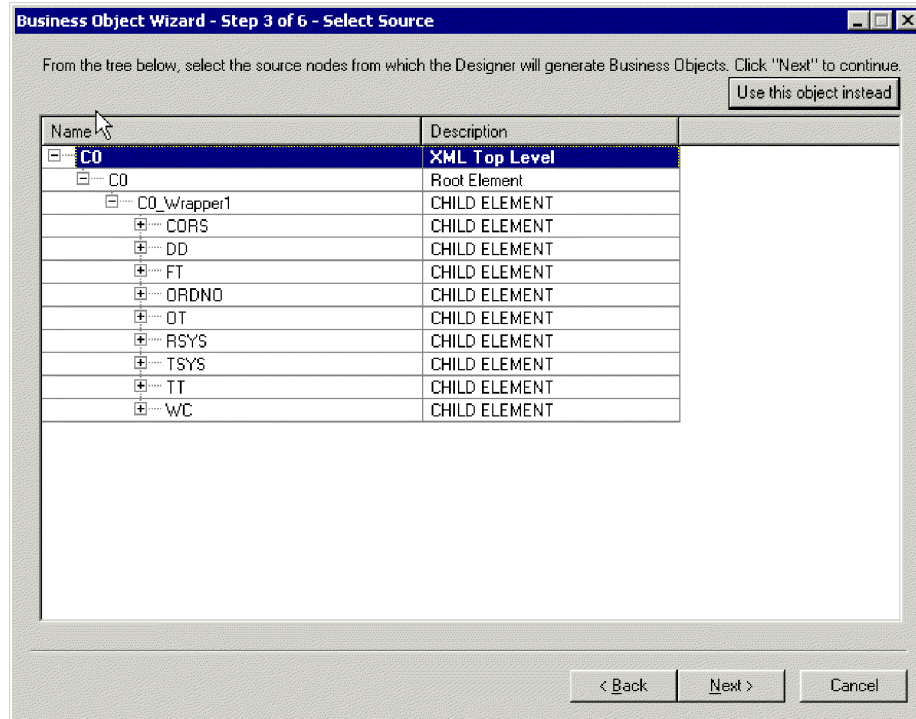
Business Object Wizard - Step 3 of 6 - Select Source

From the tree below, select the source nodes from which the Designer will generate Business Objects. Click "Next" to continue.

Use this object instead

| Name | Description |
|---|---|
| C0 | XML Top Level |
| C0 | Root Element |
| C0_Wrapper1 | CHILD ELEMENT |
| CORS | CHILD ELEMENT |
| DD | CHILD ELEMENT |
| FT | CHILD ELEMENT |
| ORDNO | CHILD ELEMENT |
| OT | CHILD ELEMENT |
| RSYS | CHILD ELEMENT |
| TSYS | CHILD ELEMENT |
| TT | CHILD ELEMENT |
| WC | CHILD ELEMENT |

< Back
Next >
Cancel